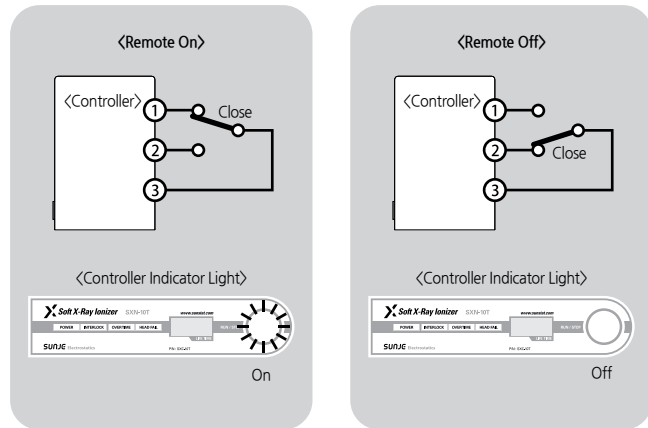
〈Remote On〉

〈Controller〉

1

2

3

Close

〈Controller Indicator Light〉

Soft X-Ray Ionizer SXN-10T

www.sunstat.com

POWER INTERLOCK OVERTIME HEAD FAIL

RUN / STOP

SUNJE Electrostatics

P/N: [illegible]

On

〈Remote Off〉

〈Controller〉

1

2

3

Close

〈Controller Indicator Light〉

Soft X-Ray Ionizer SXN-10T

www.sunstat.com

POWER INTERLOCK OVERTIME HEAD FAIL

RUN / STOP

SUNJE Electrostatics

P/N: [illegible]

Off